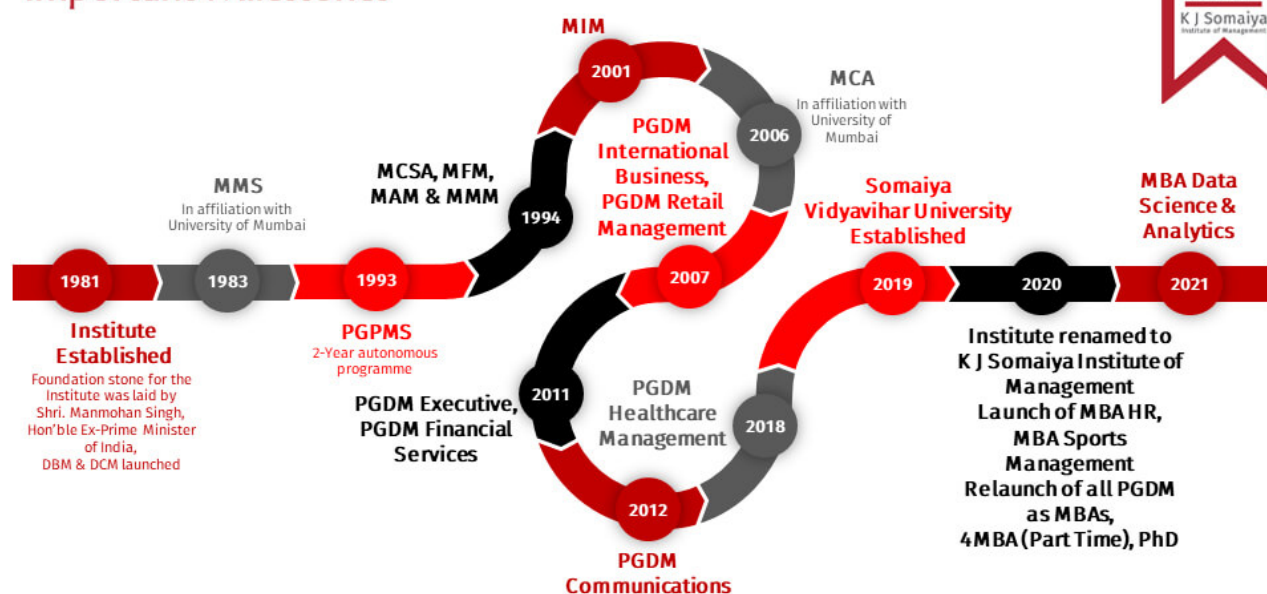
K J Somaiya
Institute of Management

1981
Institute Established
Foundation stone for the Institute was laid by Shri. Manmohan Singh, Hon'ble Ex-Prime Minister of India, DBM & DCM launched

MMS
In affiliation with University of Mumbai
1983

1993
PGPMS
2-Year autonomous programme

MCSA, MFM, MAM & MMM
1994

MIM
2001

MCA
In affiliation with University of Mumbai
2006

PGDM International Business, PGDM Retail Management
2007

2011
PGDM Executive, PGDM Financial Services

2012
PGDM Communications

PGDM Healthcare Management
2018

Somaiya Vidyavihar University Established
2019

2020
Institute renamed to K J Somaiya Institute of Management
Launch of MBA HR, MBA Sports Management
Relaunch of all PGDM as MBAs, 4MBA (Part Time), PhD

MBA Data Science & Analytics
2021